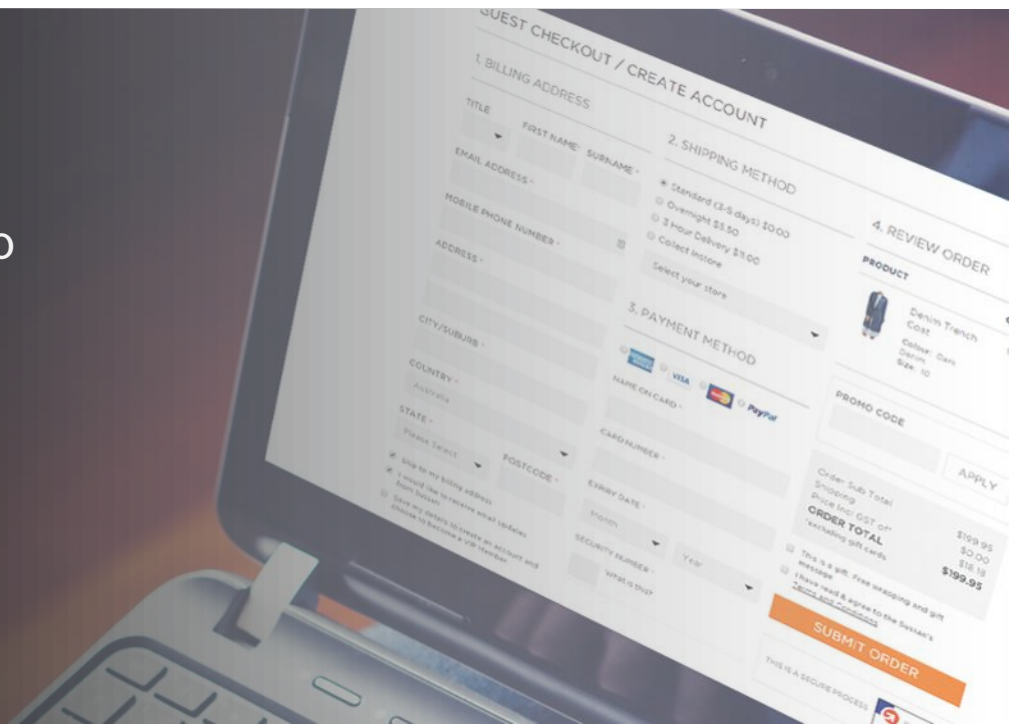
GUEST CHECKOUT / CREATE ACCOUNT

1. BILLING ADDRESS

TITLE

FIRST NAME

SURNAME

EMAIL ADDRESS

MOBILE PHONE NUMBER

ADDRESS

CITY/SUBURB

COUNTRY

Australia

STATE

Please Select

POSTCODE

Ship to my billing address

I would like to receive email updates from Sussan

Save my details to create an account and choose to become a VIP Member

2. SHIPPING METHOD

Standard (3-5 days) $0.00

Overnight $5.50

3 Hour Delivery $11.00

Collect instore

Select your store

3. PAYMENT METHOD

VISA

PayPal

NAME ON CARD

CARD NUMBER

EXPIRY DATE

Month

Year

SECURITY NUMBER

What is this?

4. REVIEW ORDER

PRODUCT

Denim Trench Coat

Colour: Dark Denim

Size: 10

PROMO CODE

APPLY

Order Sub Total $199.95

Shipping $0.00

Price Inc. GST of* $18.18

ORDER TOTAL $199.95

*excluding gift cards

This is a gift. Free wrapping and gift message

I have read & agree to the Sussan's Terms and Conditions

SUBMIT ORDER

THIS IS A SECURE PROCESS